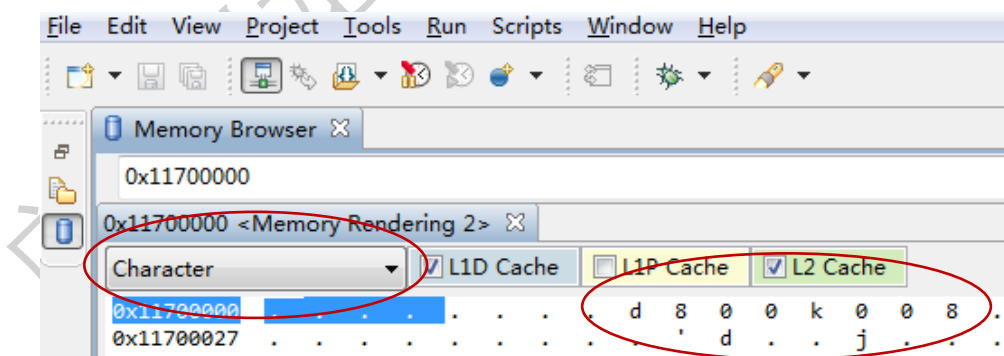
File Edit View Project Tools Run Scripts Window Help

Memory Browser ☒

0x11700000

0x11700000 <Memory Rendering 2> ☒

Character

L1D Cache L1P Cache L2 Cache

0x11700000 . . . . . . . . . . d 8 0 0 k 0 0 8 .
0x11700027 . . . . . . . . . ' d . . j . . .